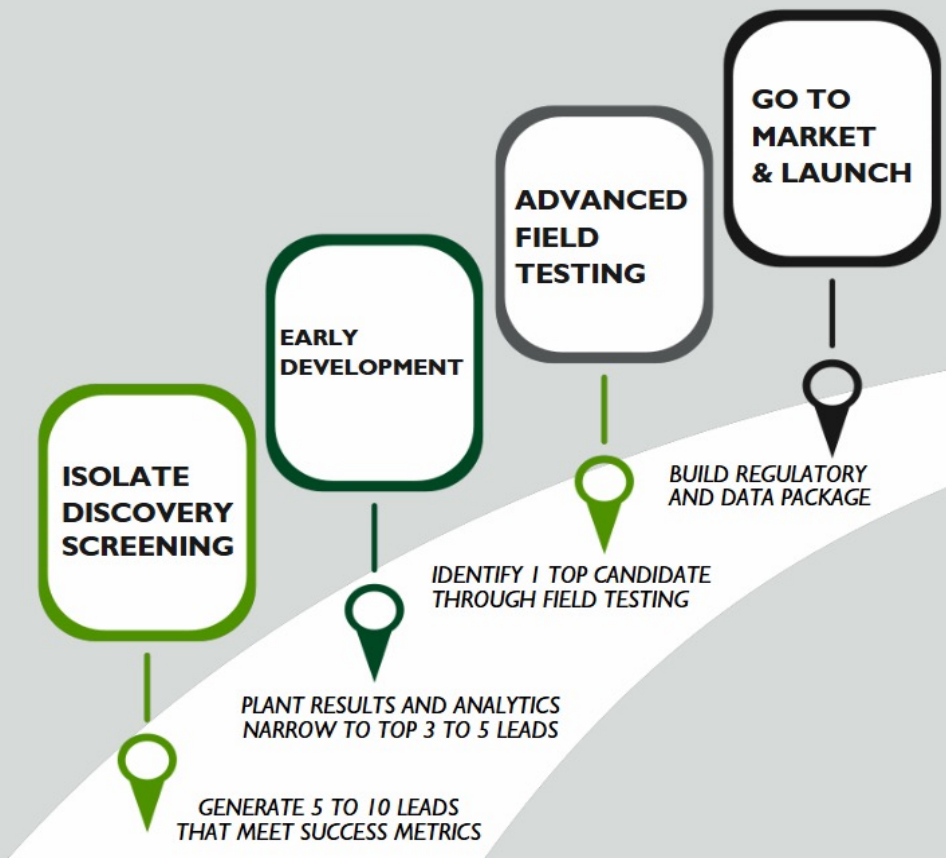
ISOLATE DISCOVERY SCREENING

GENERATE 5 TO 10 LEADS THAT MEET SUCCESS METRICS

EARLY DEVELOPMENT

PLANT RESULTS AND ANALYTICS NARROW TO TOP 3 TO 5 LEADS

ADVANCED FIELD TESTING

IDENTIFY 1 TOP CANDIDATE THROUGH FIELD TESTING

GO TO MARKET & LAUNCH

BUILD REGULATORY AND DATA PACKAGE